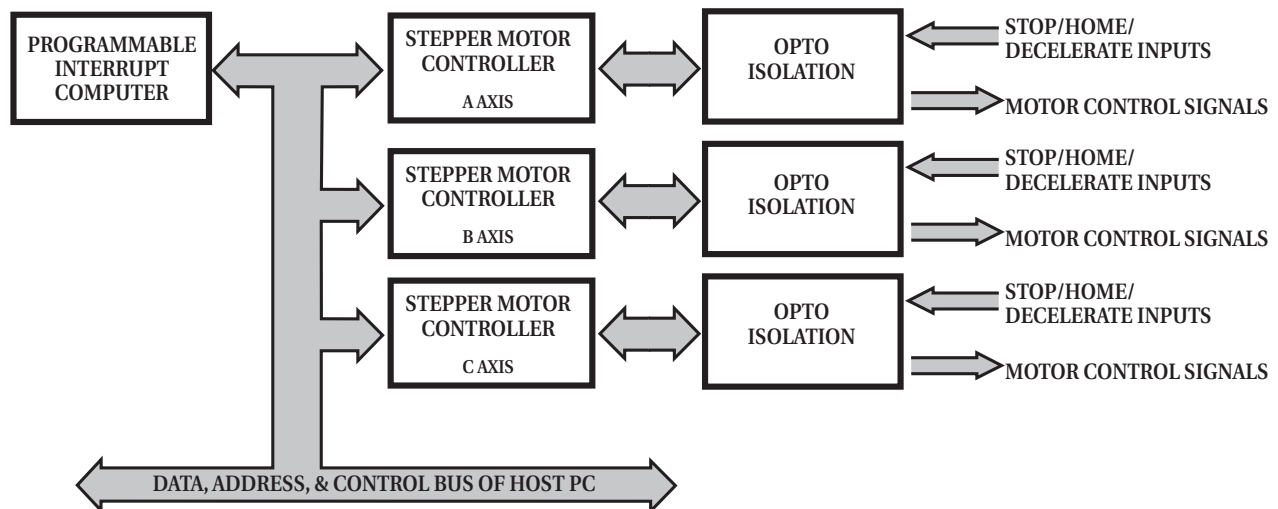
PROGRAMMABLE INTERRUPT COMPUTER

STEPPER MOTOR CONTROLLER
A AXIS

OPTO ISOLATION

STOP/HOME/ DECELERATE INPUTS

MOTOR CONTROL SIGNALS

STEPPER MOTOR CONTROLLER
B AXIS

OPTO ISOLATION

STOP/HOME/ DECELERATE INPUTS

MOTOR CONTROL SIGNALS

STEPPER MOTOR CONTROLLER
C AXIS

OPTO ISOLATION

STOP/HOME/ DECELERATE INPUTS

MOTOR CONTROL SIGNALS

DATA, ADDRESS, & CONTROL BUS OF HOST PC